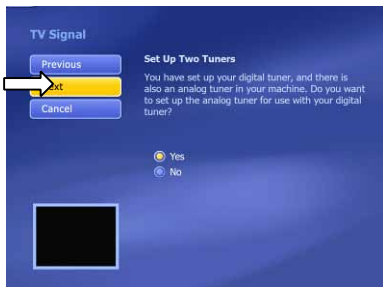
TV Signal

Previous

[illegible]xt

Cancel

Set Up Two Tuners

You have set up your digital tuner, and there is also an analog tuner in your machine. Do you want to set up the analog tuner for use with your digital tuner?

Yes

No